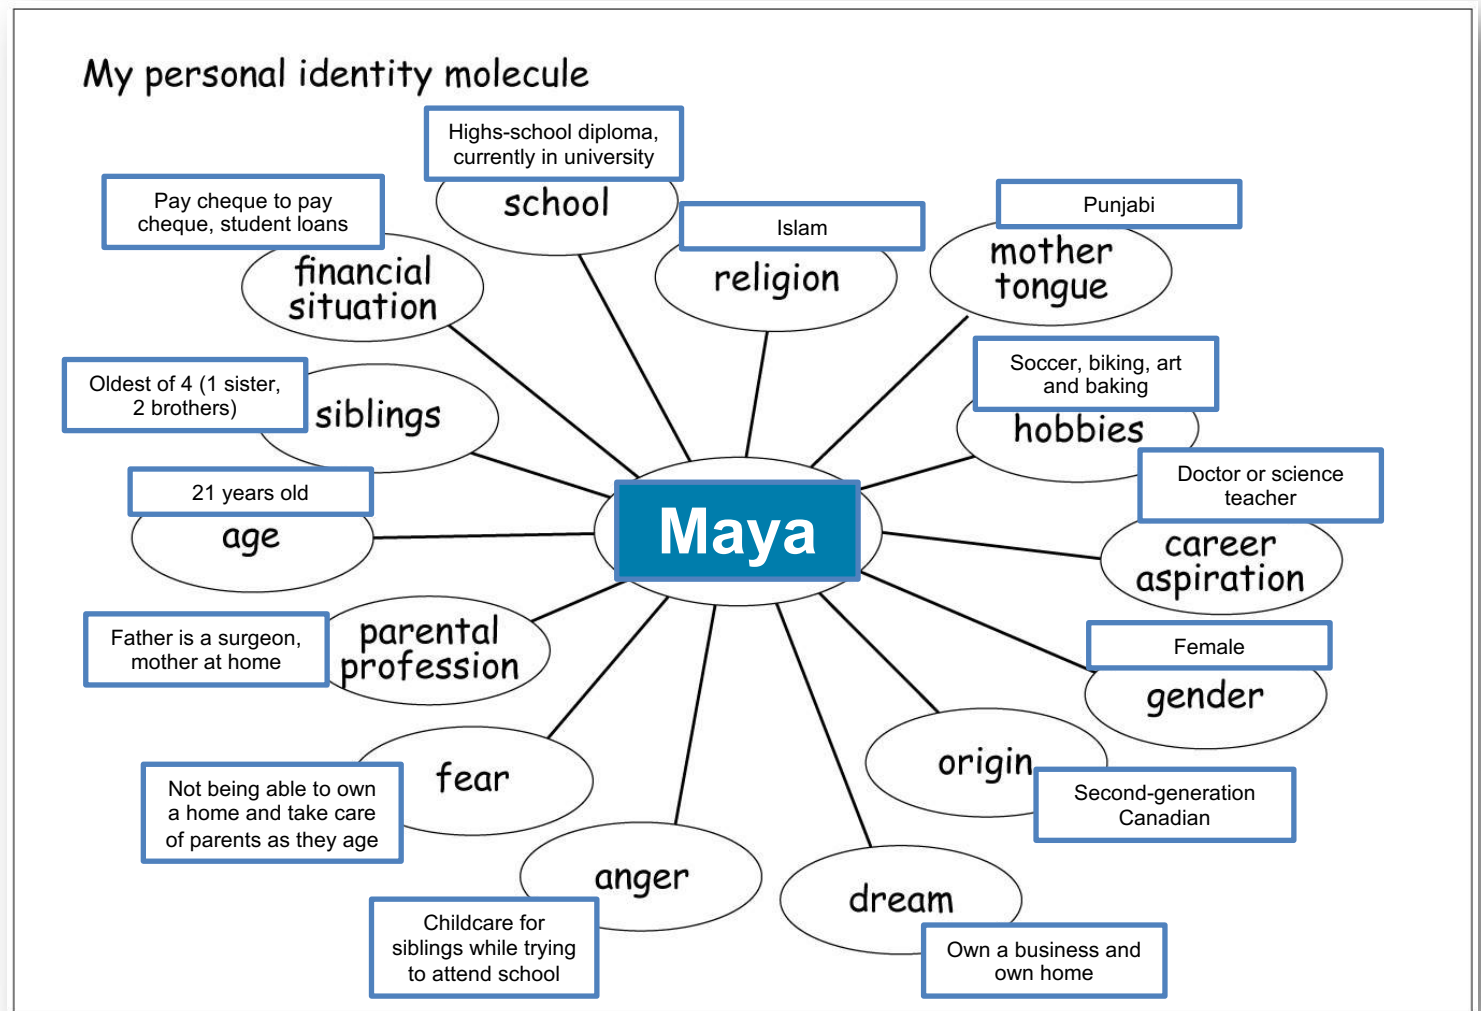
My personal identity molecule

Highs-school diploma, currently in university

school

Pay cheque to pay cheque, student loans

financial situation

Islam

religion

Punjabi

mother tongue

Oldest of 4 (1 sister, 2 brothers)

siblings

Soccer, biking, art and baking

hobbies

21 years old

age

Maya

Doctor or science teacher

career aspiration

Father is a surgeon, mother at home

parental profession

Female

gender

fear

Not being able to own a home and take care of parents as they age

origin

Second-generation Canadian

anger

Childcare for siblings while trying to attend school

dream

Own a business and own home